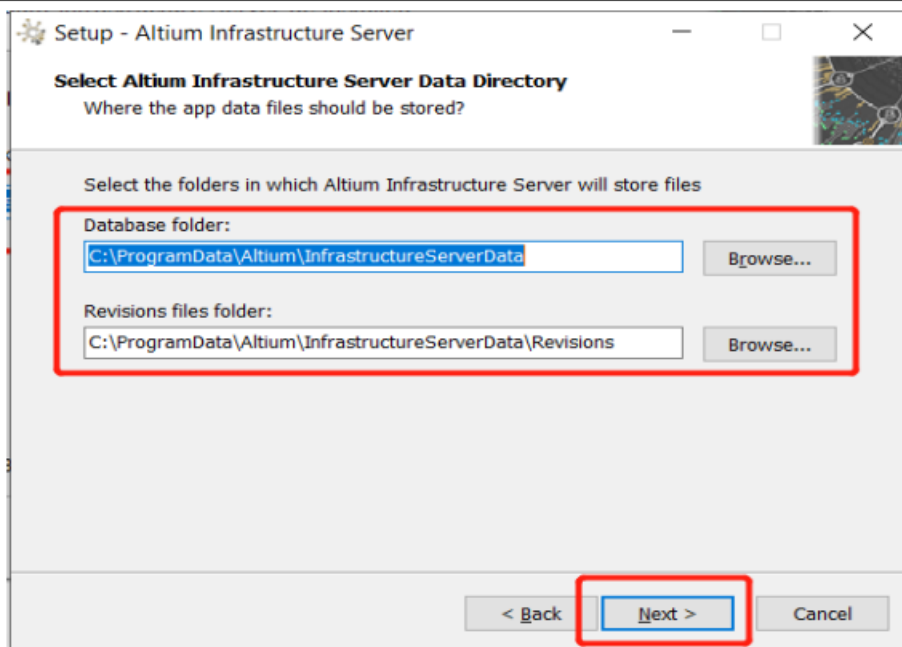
Setup - Altium Infrastructure Server

Select Altium Infrastructure Server Data Directory
Where the app data files should be stored?

Select the folders in which Altium Infrastructure Server will store files

Database folder:
C:\ProgramData\Altium\InfrastructureServerData
Browse...

Revisions files folder:
C:\ProgramData\Altium\InfrastructureServerData\Revisions
Browse...

< Back
Next >
Cancel